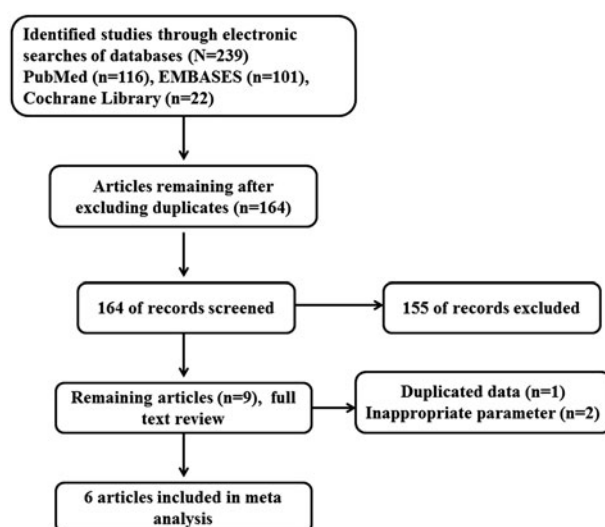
Identified studies through electronic searches of databases (N=239) PubMed (n=116), EMBASES (n=101), Cochrane Library (n=22)

Articles remaining after excluding duplicates (n=164)

164 of records screened

155 of records excluded

Remaining articles (n=9), full text review

Duplicated data (n=1) Inappropriate parameter (n=2)

6 articles included in meta analysis